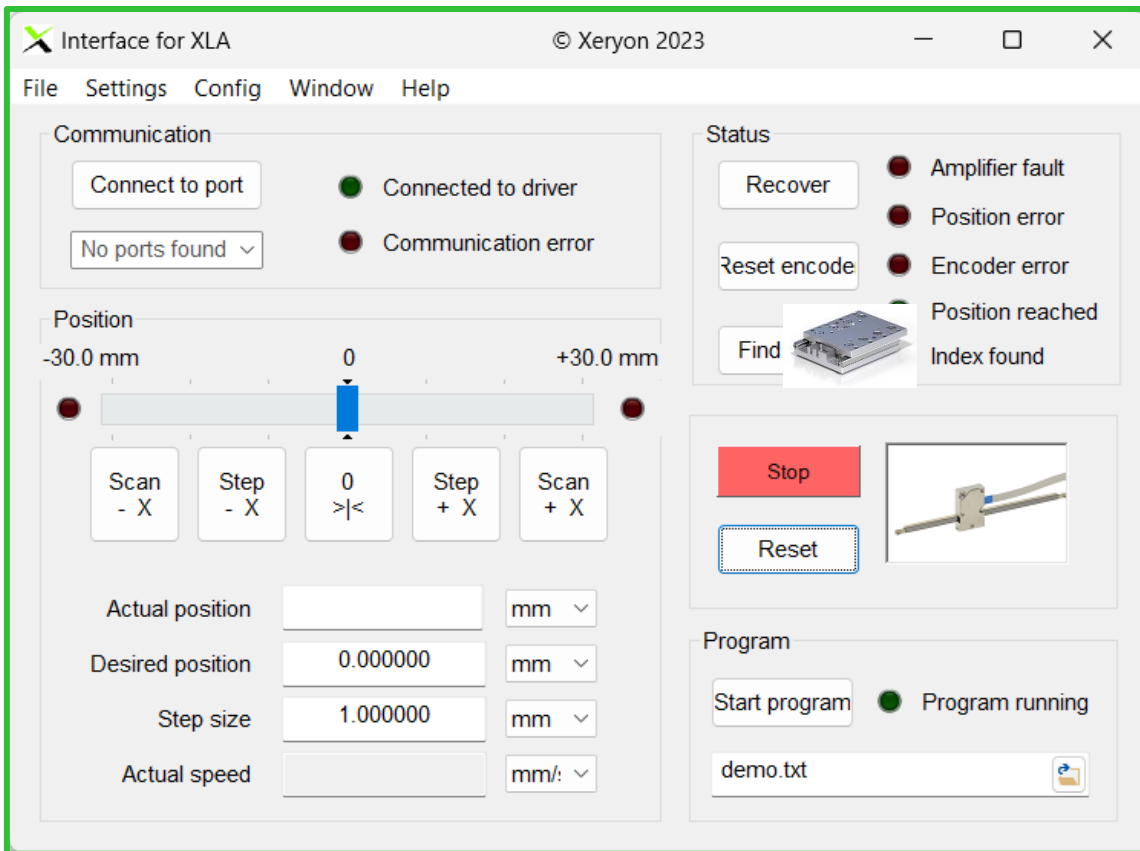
Interface for XLA © Xeryon 2023

File Settings Config Window Help

Communication

Connect to port

No ports found

Connected to driver

Communication error

Status

Recover

Reset encode

Find

Amplifier fault

Position error

Encoder error

Position reached

Index found

Position

-30.0 mm 0 +30.0 mm

Scan - X

Step - X

0 >|<

Step + X

Scan + X

Stop

Reset

Actual position mm

Desired position 0.000000 mm

Step size 1.000000 mm

Actual speed mm/:

Program

Start program

Program running

demo.txt